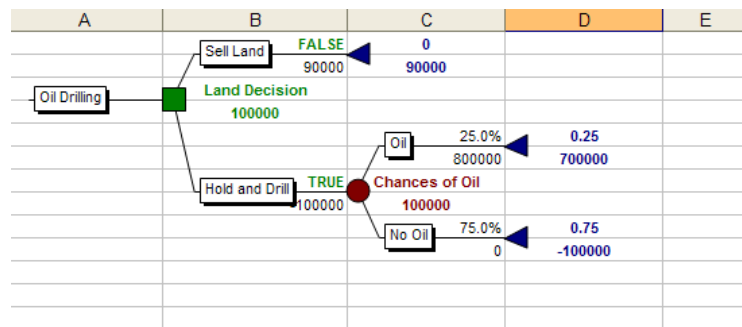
| A | B | C | D | E |
|---|---|---|---|---|

Sell Land
FALSE
90000
0
90000

Oil Drilling
Land Decision
100000

Oil
25.0%
800000
0.25
700000

Hold and Drill
TRUE
100000
Chances of Oil
100000

No Oil
75.0%
0
0.75
-100000